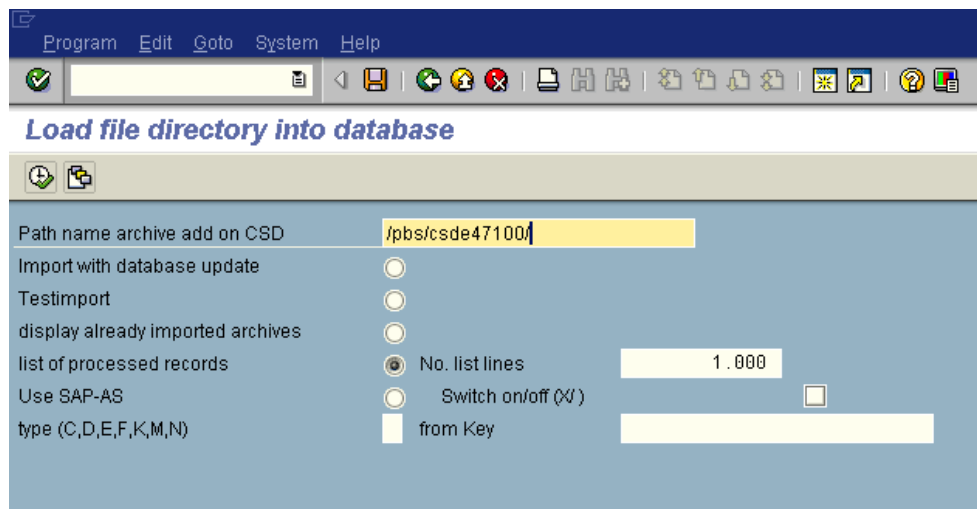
Program Edit Goto System Help

Load file directory into database

Path name archive add on CSD /pbs/csde47100/
Import with database update
Testimport
display already imported archives
list of processed records No. list lines 1.000
Use SAP-AS Switch on/off (X/ )
type (C,D,E,F,K,M,N) from Key